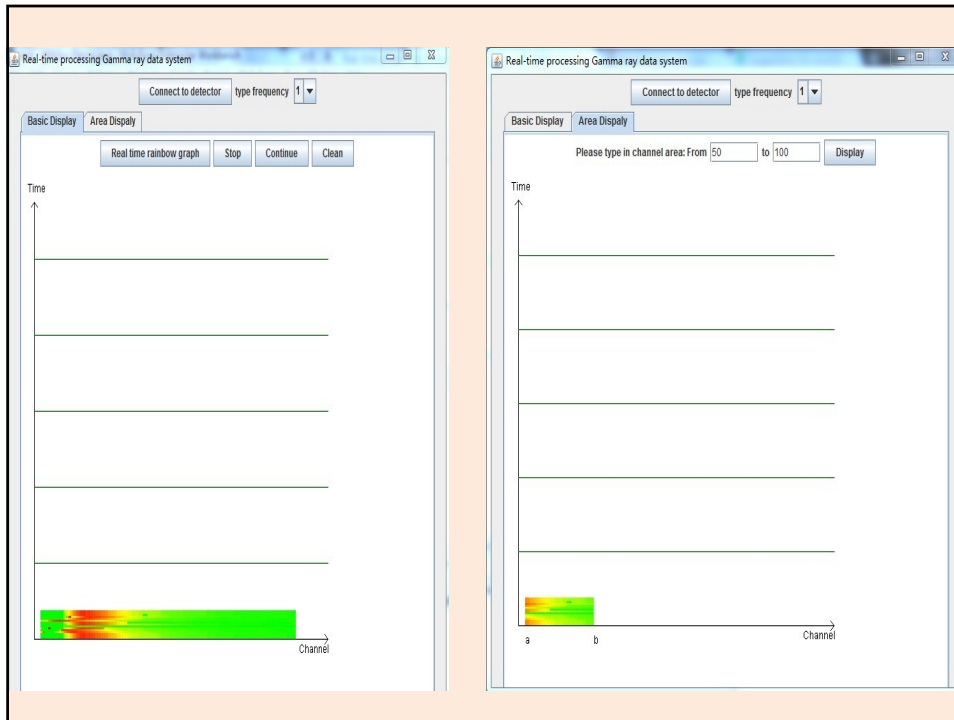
Real-time processing Gamma ray data system

Connect to detector type frequency 1

Basic Display Area Dispaly

Real time rainbow graph Stop Continue Clean

Time

Channel

Real-time processing Gamma ray data system

Connect to detector type frequency 1

Basic Display Area Dispaly

Please type in channel area: From 50 to 100 Display

Time

a b Channel